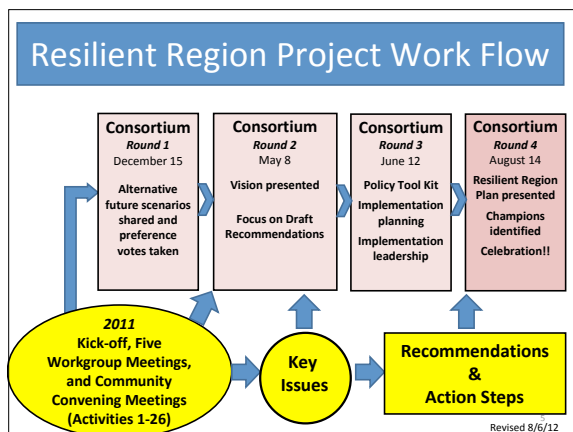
Resilient Region Project Work Flow

Consortium
Round 1
December 15
Alternative future scenarios shared and preference votes taken

Consortium
Round 2
May 8
Vision presented
Focus on Draft Recommendations

Consortium
Round 3
June 12
Policy Tool Kit
Implementation planning
Implementation leadership

Consortium
Round 4
August 14
Resilient Region Plan presented
Champions identified
Celebration!!

2011
Kick-off, Five Workgroup Meetings, and Community Convening Meetings (Activities 1-26)

Key Issues

Recommendations & Action Steps

5
Revised 8/6/12